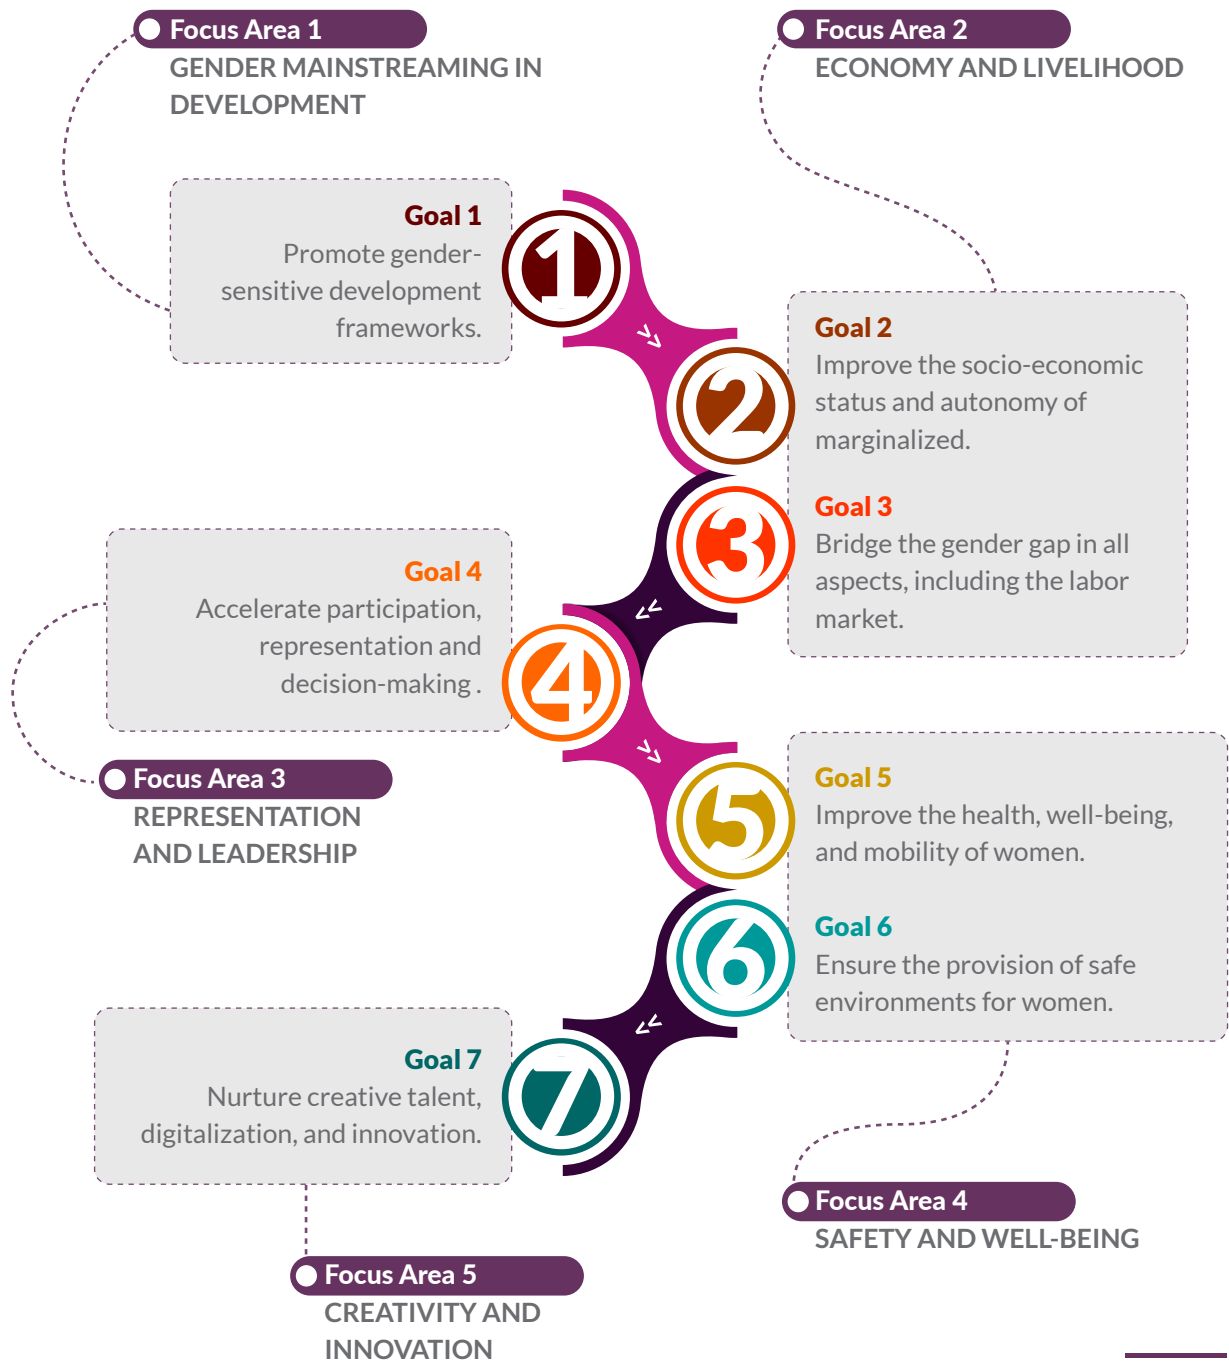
Focus Area 1
GENDER MAINSTREAMING IN DEVELOPMENT

Focus Area 2
ECONOMY AND LIVELIHOOD

Goal 1
Promote gender-sensitive development frameworks.

1

Goal 2
Improve the socio-economic status and autonomy of marginalized.

2

Goal 3
Bridge the gender gap in all aspects, including the labor market.

3

Goal 4
Accelerate participation, representation and decision-making .

4

Focus Area 3
REPRESENTATION AND LEADERSHIP

5

Goal 5
Improve the health, well-being, and mobility of women.

6

Goal 6
Ensure the provision of safe environments for women.

Goal 7
Nurture creative talent, digitalization, and innovation.

7

Focus Area 4
SAFETY AND WELL-BEING

Focus Area 5
CREATIVITY AND INNOVATION